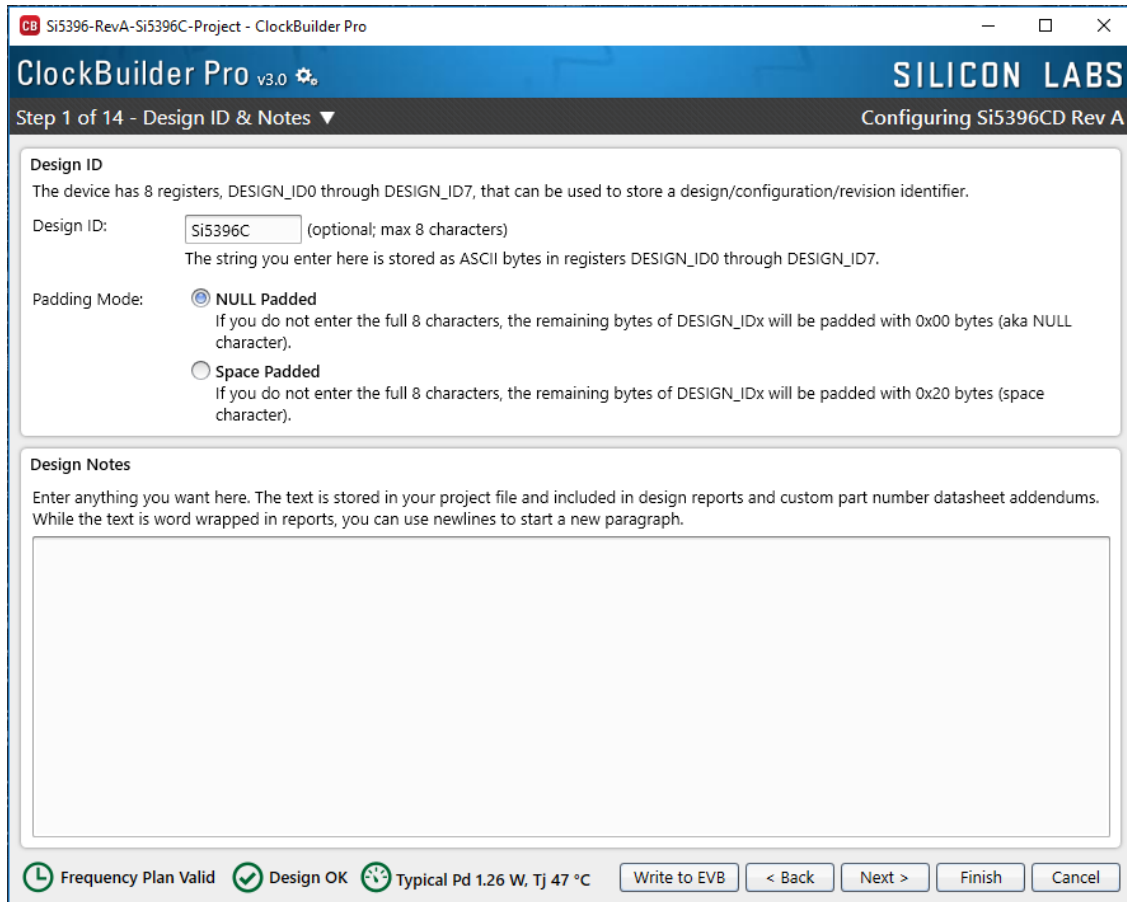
CB Si5396-RevA-Si5396C-Project - ClockBuilder Pro

ClockBuilder Pro v3.0

SILICON LABS

Step 1 of 14 - Design ID & Notes ▼

Configuring Si5396CD Rev A

Design ID

The device has 8 registers, DESIGN_ID0 through DESIGN_ID7, that can be used to store a design/configuration/revision identifier.

Design ID: Si5396C (optional; max 8 characters)

The string you enter here is stored as ASCII bytes in registers DESIGN_ID0 through DESIGN_ID7.

Padding Mode: NULL Padded

If you do not enter the full 8 characters, the remaining bytes of DESIGN_IDx will be padded with 0x00 bytes (aka NULL character).

Space Padded

If you do not enter the full 8 characters, the remaining bytes of DESIGN_IDx will be padded with 0x20 bytes (space character).

Design Notes

Enter anything you want here. The text is stored in your project file and included in design reports and custom part number datasheet addendums. While the text is word wrapped in reports, you can use newlines to start a new paragraph.

Frequency Plan Valid Design OK Typical Pd 1.26 W, Tj 47 °C

Write to EVB < Back Next > Finish Cancel